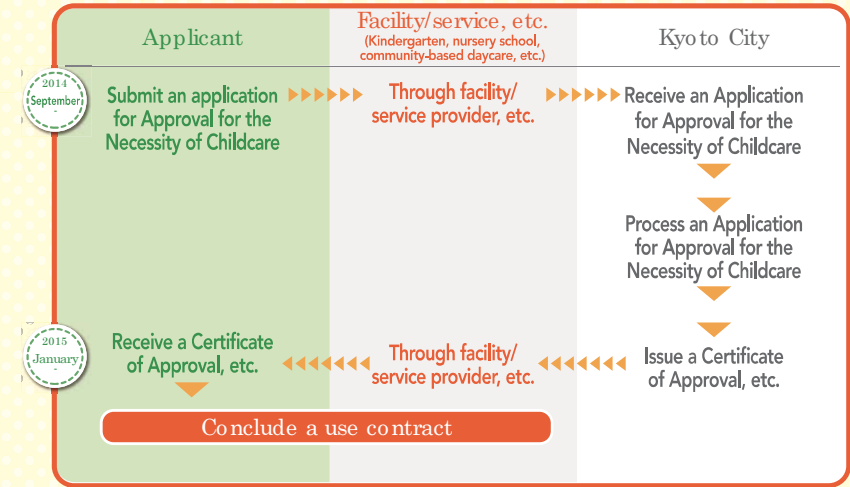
Applicant

Facility/service, etc.
(Kindergarten, nursery school, community-based daycare, etc.)

Kyoto City

2014
September

Submit an application for Approval for the Necessity of Childcare

Through facility/ service provider, etc.

Receive an Application for Approval for the Necessity of Childcare

Process an Application for Approval for the Necessity of Childcare

2015
January

Receive a Certificate of Approval, etc.

Through facility/ service provider, etc.

Issue a Certificate of Approval, etc.

Conclude a use contract